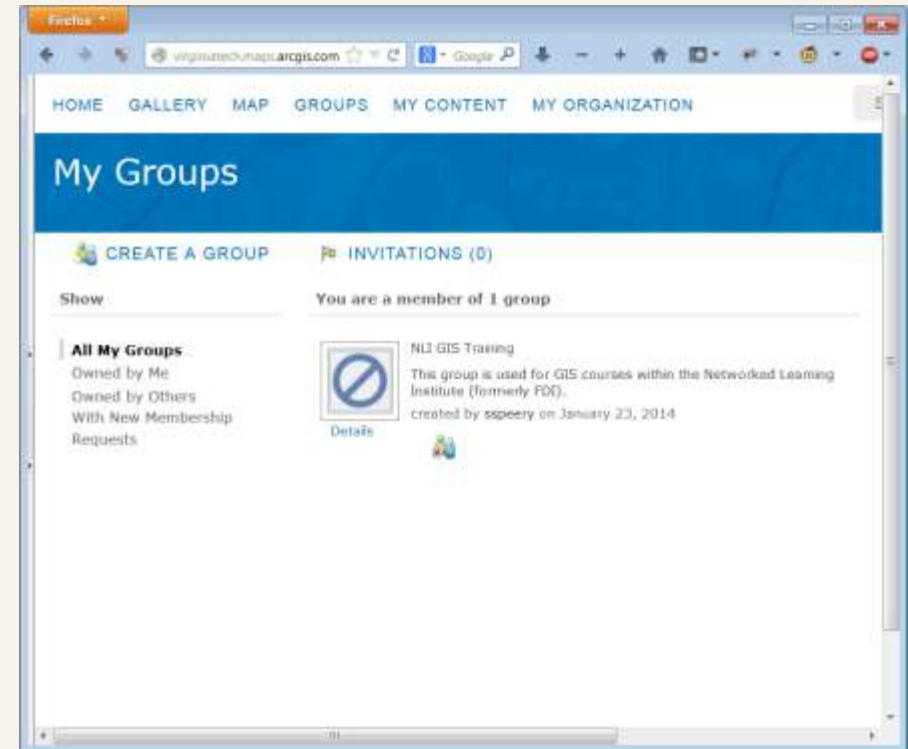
Firefox

virginiatechmaps.arcgis.com

Google

HOME GALLERY MAP GROUPS MY CONTENT MY ORGANIZATION

My Groups

CREATE A GROUP

INVITATIONS (0)

Show

You are a member of 1 group

All My Groups
Owned by Me
Owned by Others
With New Membership Requests

NLI GIS Training

This group is used for GIS courses within the Networked Learning Institute (formerly FDI).

created by sspeery on January 23, 2014

Details